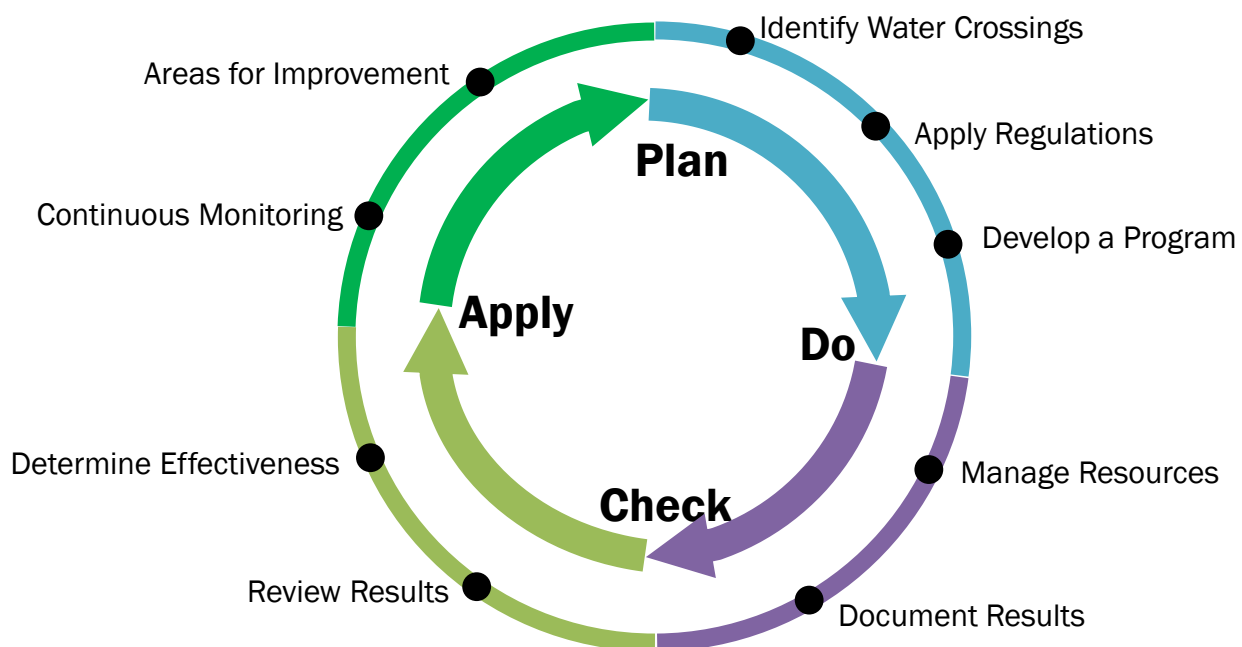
Identify Water Crossings

Apply Regulations

Develop a Program

Plan

Do

Manage Resources

Document Results

Check

Review Results

Determine Effectiveness

Apply

Continuous Monitoring

Areas for Improvement